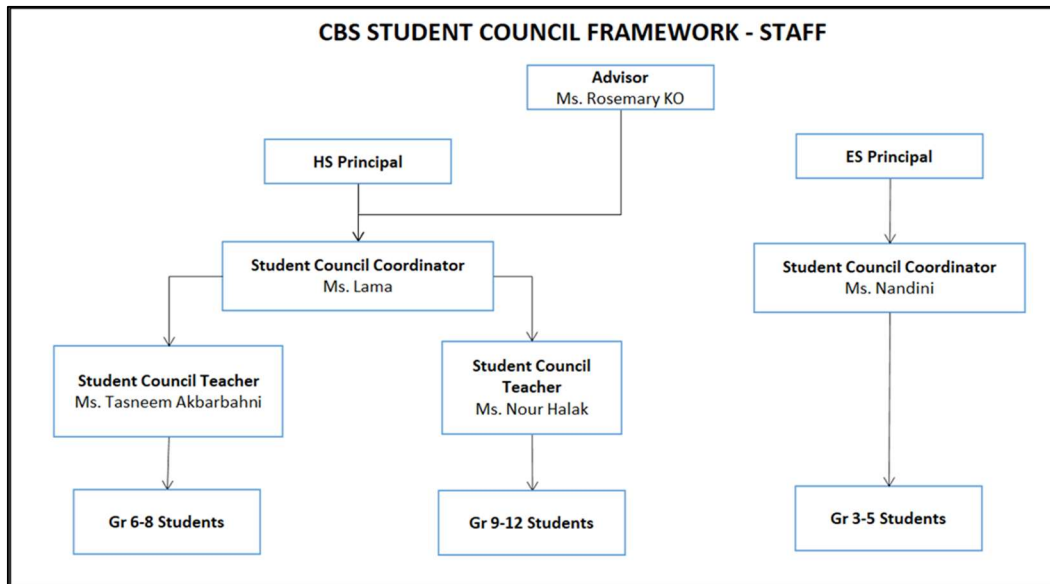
CBS STUDENT COUNCIL FRAMEWORK - STAFF

Advisor
Ms. Rosemary KO

HS Principal

ES Principal

Student Council Coordinator
Ms. Lama

Student Council Coordinator
Ms. Nandini

Student Council Teacher
Ms. Tasneem Akbarbahni

Student Council Teacher
Ms. Nour Halak

Gr 6-8 Students

Gr 9-12 Students

Gr 3-5 Students